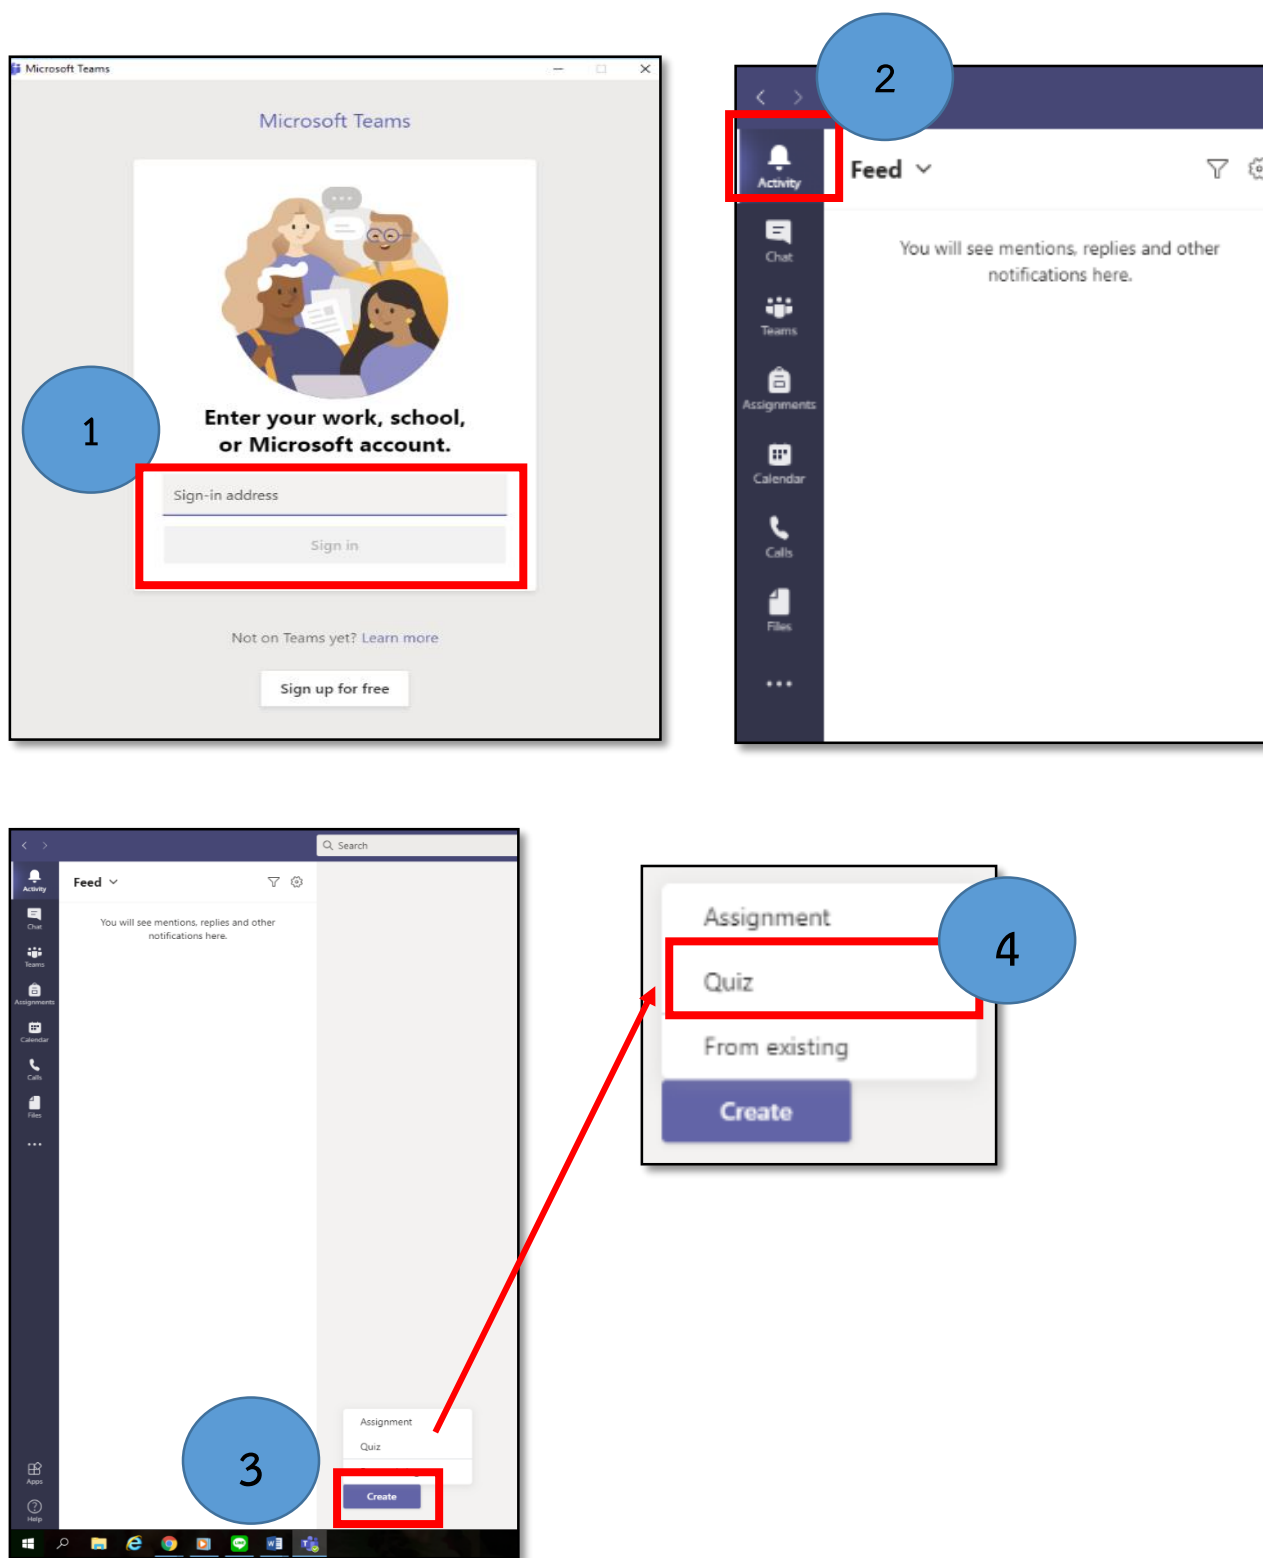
Microsoft Teams

Microsoft Teams

1

Enter your work, school, or Microsoft account.

Sign-in address

Sign in

Not on Teams yet? Learn more

Sign up for free

2

Activity

Feed

You will see mentions, replies and other notifications here.

Chat

Teams

Assignments

Calendar

Calls

Files

...

Search

Activity

Feed

You will see mentions, replies and other notifications here.

Chat

Teams

Assignments

Calendar

Calls

Files

...

Apps

Help

Assignment

Quiz

Create

3

Assignment

Quiz

4

From existing

Create